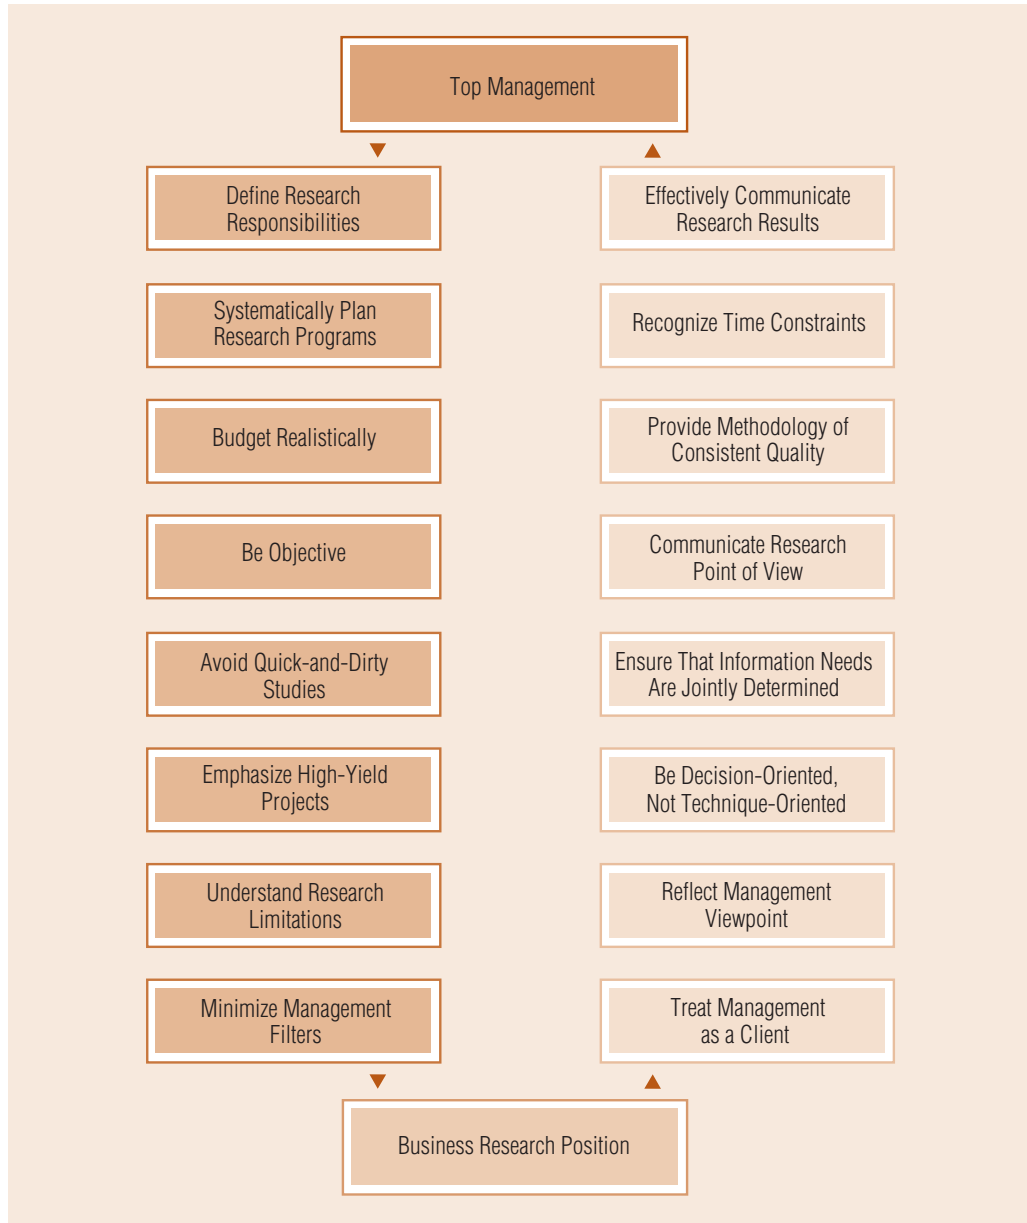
Top Management

Define Research Responsibilities

Systematically Plan Research Programs

Budget Realistically

Be Objective

Avoid Quick-and-Dirty Studies

Emphasize High-Yield Projects

Understand Research Limitations

Minimize Management Filters

Effectively Communicate Research Results

Recognize Time Constraints

Provide Methodology of Consistent Quality

Communicate Research Point of View

Ensure That Information Needs Are Jointly Determined

Be Decision-Oriented, Not Technique-Oriented

Reflect Management Viewpoint

Treat Management as a Client

Business Research Position